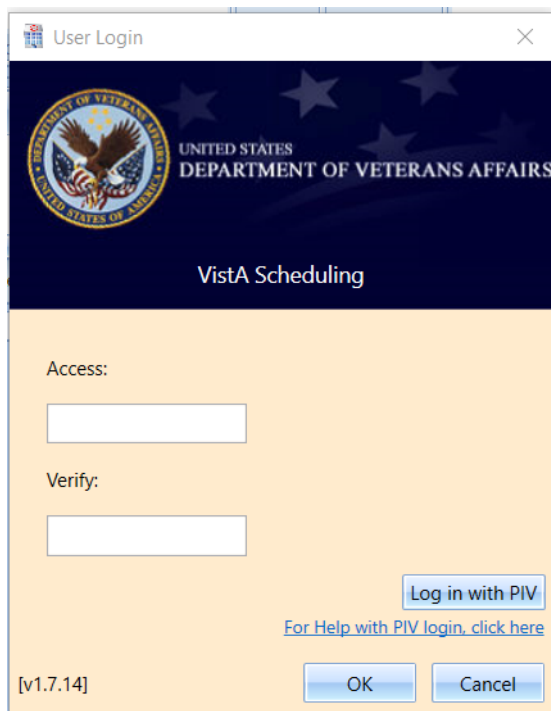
User Login

DEPARTMENT OF VETERANS AFFAIRS
UNITED STATES OF AMERICA

UNITED STATES
DEPARTMENT OF VETERANS AFFAIRS

VistA Scheduling

Access:

Verify:

Log in with PIV

For Help with PIV login, click here

[v1.7.14]

OK

Cancel